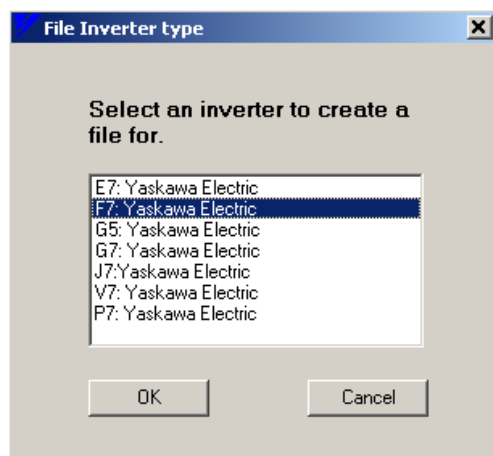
File Inverter type

Select an inverter to create a file for.

E7: Yaskawa Electric
F7: Yaskawa Electric
G5: Yaskawa Electric
G7: Yaskawa Electric
J7:Yaskawa Electric
V7: Yaskawa Electric
P7: Yaskawa Electric

OK

Cancel